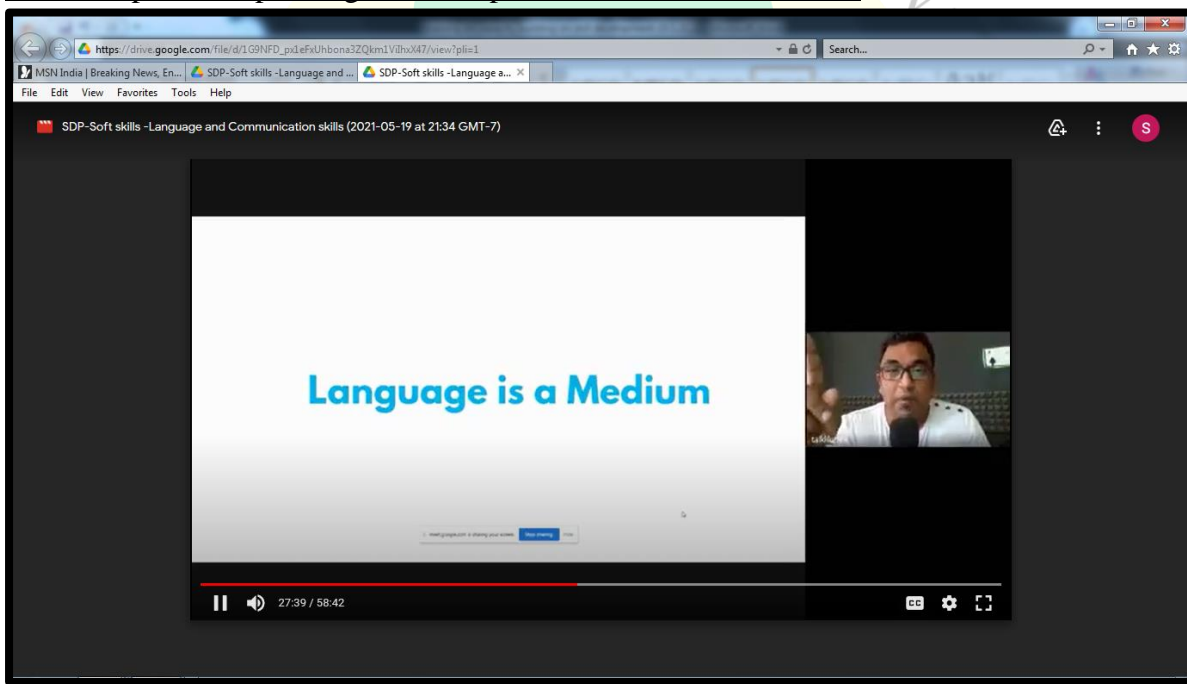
https://drive.google.com/file/d/1G9NFD_px1eFxUhbona3ZQkm1VIlhxX47/view?pli=1

Search...

MSN India | Breaking News, En...

SDP-Soft skills -Language and ...

SDP-Soft skills -Language a...

File Edit View Favorites Tools Help

SDP-Soft skills -Language and Communication skills (2021-05-19 at 21:34 GMT-7)

S

Language is a Medium

meet.google.com is sharing your screen. Stop sharing Hide

27:39 / 58:42

CC